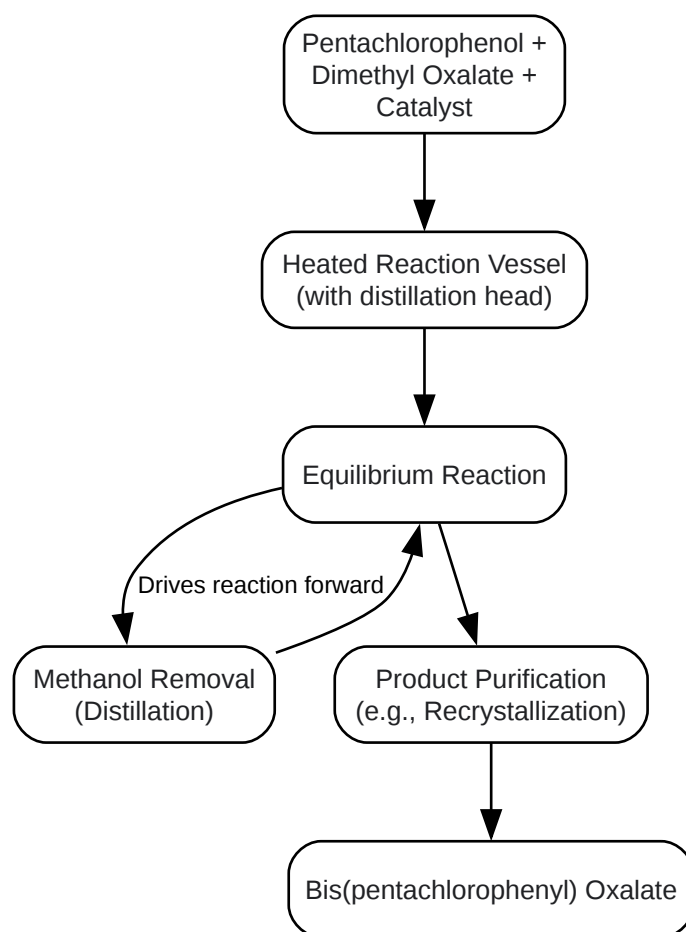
Pentachlorophenol + Dimethyl Oxalate + Catalyst

Heated Reaction Vessel (with distillation head)

Equilibrium Reaction

Drives reaction forward

Methanol Removal (Distillation)

Product Purification (e.g., Recrystallization)

Bis(pentachlorophenyl) Oxalate